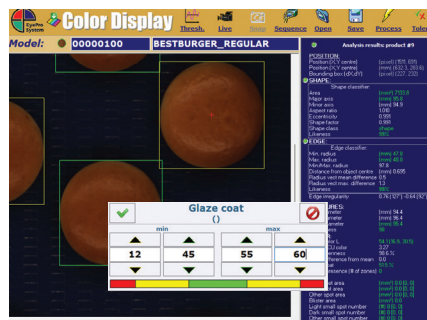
EyePro System
Color Display
Thresh.
Live
Stop
Sequence
Open
Save
Process
Toler
Model:
00000100
BESTBURGER_REGULAR
Analysis results: product #9
POSITION:
Position (X,Y centre)
Position (X,Y centre)
Bounding box (dX,dY)
SHAPE:
Shape classifier:
Area
Major axis
Minor axis
Aspect ratio
Eccentricity
Shape factor
Shape class
Likeness
EDGE:
Edge classifier:
Min. radius
Max. radius
Min/Max. radius
Distance from object centre
Radius vect mean difference
Radius vect max. difference
Likeness
Edge irregularity
Glaze coat
()
min
max
12
45
55
60